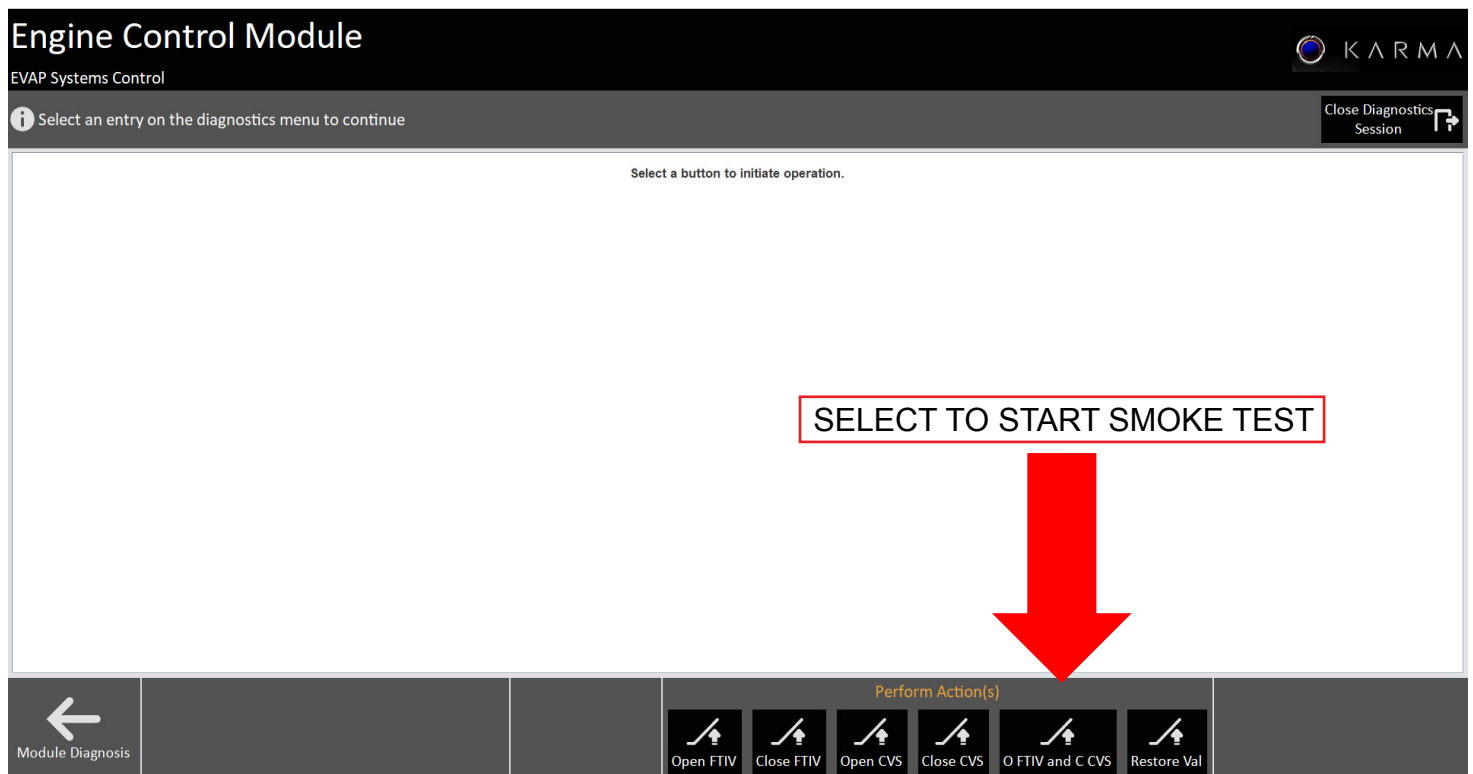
Engine Control Module
EVAP Systems Control

KARMA

Select an entry on the diagnostics menu to continue

Close Diagnostics Session

Select a button to initiate operation.

SELECT TO START SMOKE TEST

Module Diagnosis

Perform Action(s)

Open FTIV
Close FTIV
Open CVS
Close CVS
O FTIV and C CVS
Restore Val